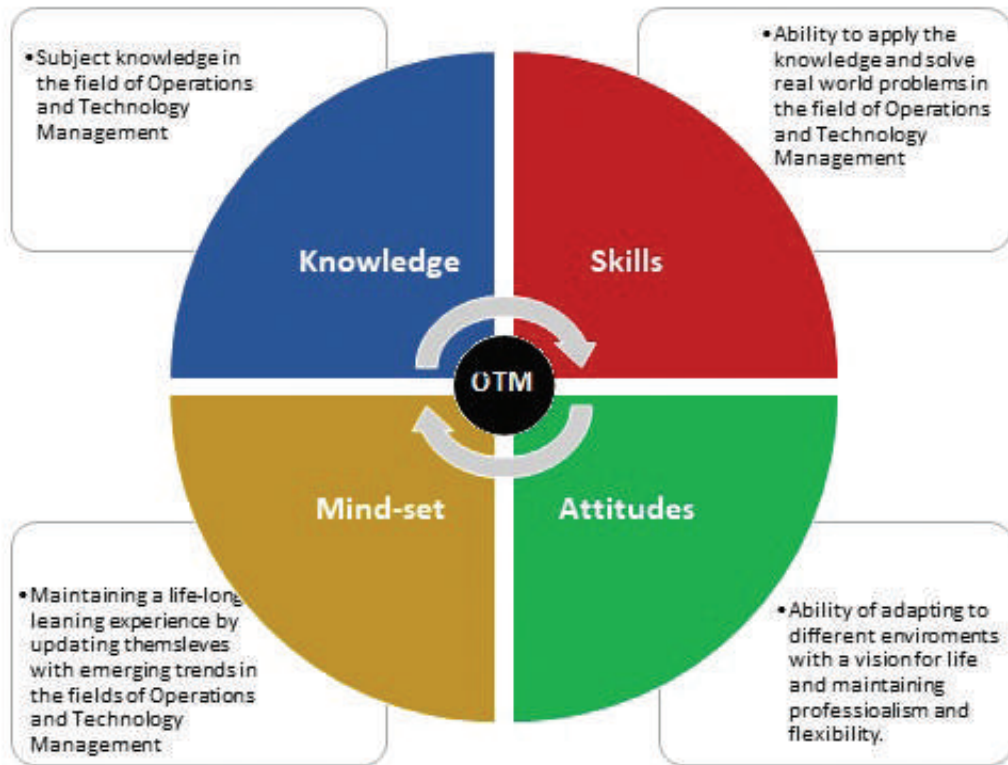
• Subject knowledge in the field of Operations and Technology Management

• Ability to apply the knowledge and solve real world problems in the field of Operations and Technology Management

Knowledge

Skills

OTM

Mind-set

Attitudes

• Maintaining a life-long leaning experience by updating themsleves with emerging trends in the fields of Operations and Technology Management

• Ability of adapting to different enviroments with a vision for life and maintaining professioalism and flexibility.